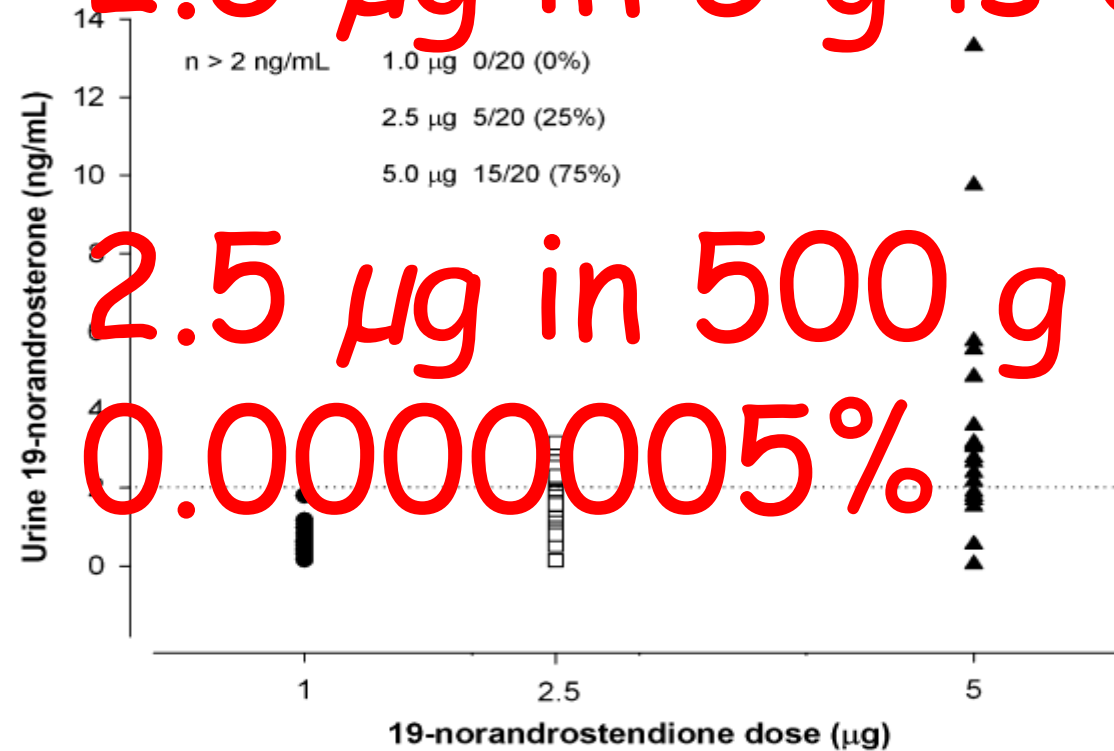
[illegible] μg in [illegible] g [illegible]

n > 2 ng/mL 1.0 μg 0/20 (0%)

2.5 μg 5/20 (25%)

5.0 μg 15/20 (75%)

2.5 μg in 500 g

0.0000005%

Urine 19-norandrosterone (ng/mL)

14
12
10
8
6
4
2
0

1
2.5
5

19-norandrostendione dose (μg)